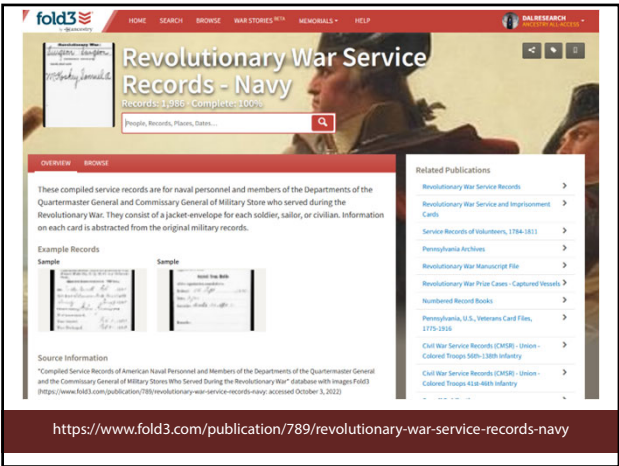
fold3 by ancestry

HOME SEARCH BROWSE WAR STORIES BETA MEMORIALS HELP

DALRESEARCH
ANCESTRY ALL-ACCESS

Revolutionary War Service Records - Navy

Records: 1,986 · Complete: 100%

People, Records, Places, Dates...

OVERVIEW BROWSE

These compiled service records are for naval personnel and members of the Departments of the Quartermaster General and Commissary General of Military Store who served during the Revolutionary War. They consist of a jacket-envelope for each soldier, sailor, or civilian. Information on each card is abstracted from the original military records.

Example Records

Sample

Sample

Source Information

"Compiled Service Records of American Naval Personnel and Members of the Departments of the Quartermaster General and the Commissary General of Military Stores Who Served During the Revolutionary War" database with images Fold3 (https://www.fold3.com/publication/789/revolutionary-war-records-navy: accessed October 3, 2022)

Related Publications

Revolutionary War Service Records

Revolutionary War Service and Imprisonment Cards

Service Records of Volunteers, 1784-1811

Pennsylvania Archives

Revolutionary War Manuscript File

Revolutionary War Prize Cases - Captured Vessels

Numbered Record Books

Pennsylvania, U.S., Veterans Card Files, 1775-1916

Civil War Service Records (CMSR) - Union - Colored Troops 56th-138th Infantry

Civil War Service Records (CMSR) - Union - Colored Troops 41st-46th Infantry

https://www.fold3.com/publication/789/revolutionary-war-service-records-navy